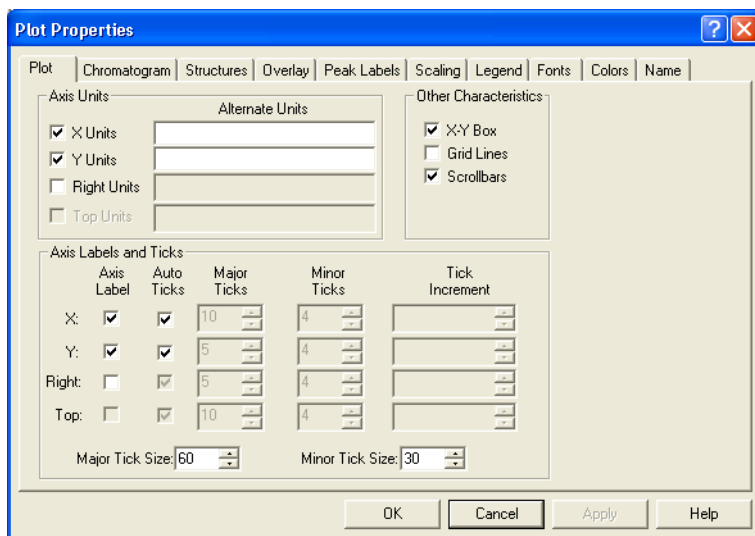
Plot Properties

Plot | Chromatogram | Structures | Overlay | Peak Labels | Scaling | Legend | Fonts | Colors | Name

Axis Units
Alternate Units
☑ X Units
☑ Y Units
☐ Right Units
☐ Top Units

Other Characteristics
☑ X-Y Box
☐ Grid Lines
☑ Scrollbars

Axis Labels and Ticks

| | Axis Label | Auto Ticks | Major Ticks | Minor Ticks | Tick Increment |
|---|---|---|---|---|---|
| X: | ☑ | ☑ | 10 | 4 | |
| Y: | ☑ | ☑ | 5 | 4 | |
| Right: | ☐ | ☑ | 5 | 4 | |
| Top: | ☐ | ☑ | 10 | 4 | |

Major Tick Size: 60
Minor Tick Size: 30

OK | Cancel | Apply | Help